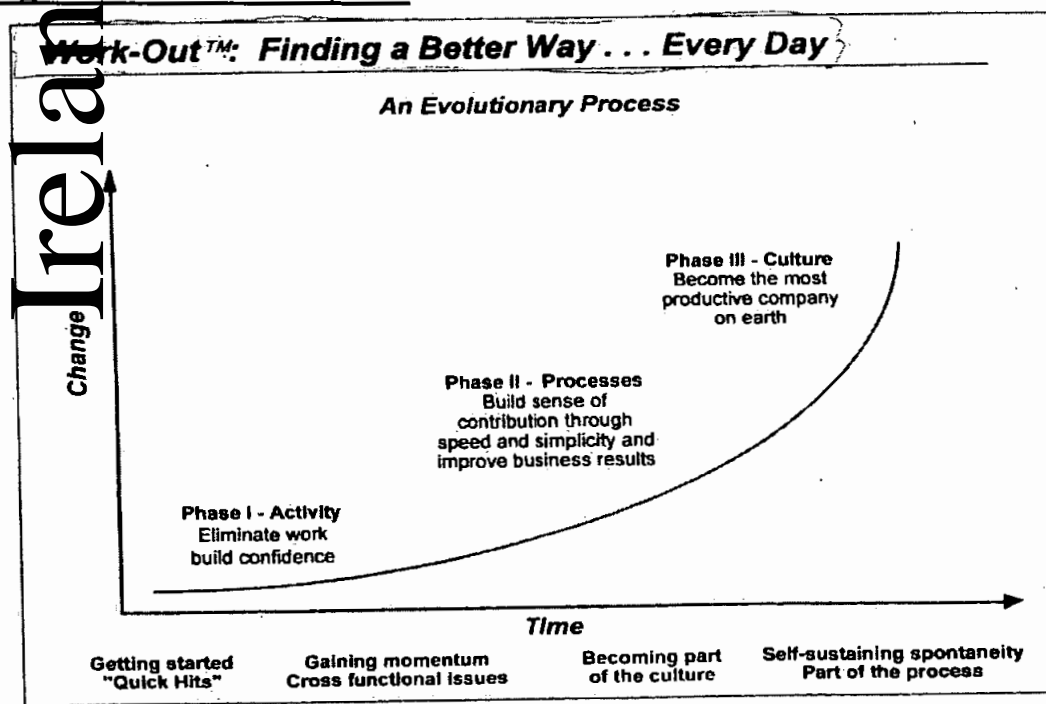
Irelan

Work-Out™: Finding a Better Way . . . Every Day

An Evolutionary Process

Change

Phase III - Culture
Become the most productive company on earth

Phase II - Processes
Build sense of contribution through speed and simplicity and improve business results

Phase I - Activity
Eliminate work build confidence

Time

Getting started "Quick Hits"

Gaining momentum Cross functional issues

Becoming part of the culture

Self-sustaining spontaneity Part of the process